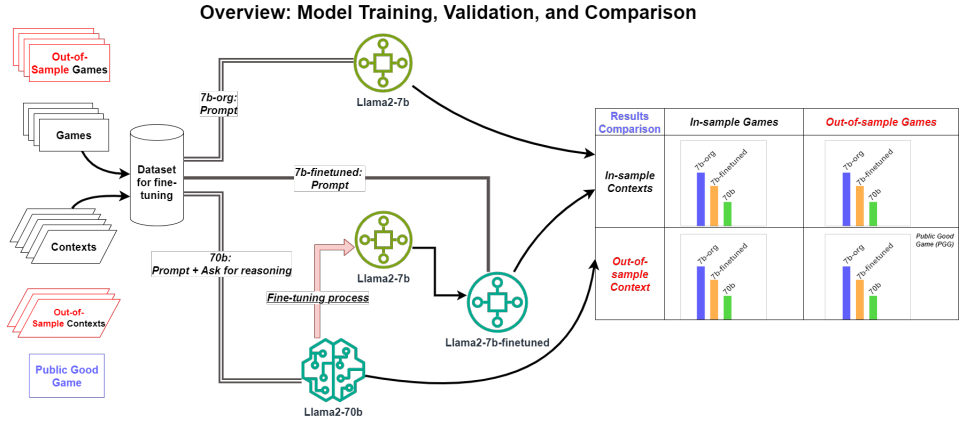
Overview: Model Training, Validation, and Comparison

Out-of-Sample Games

Games

Contexts

Out-of-Sample Contexts

Public Good Game

Dataset for fine-tuning

7b-org: Prompt

Llama2-7b

7b-finetuned: Prompt

70b: Prompt + Ask for reasoning

Llama2-7b

Fine-tuning process

Llama2-7b-finetuned

Llama2-70b

| Results Comparison | In-sample Games | Out-of-sample Games |
|---|---|---|
| In-sample Contexts | 7b-org, 7b-finetuned, 70b | 7b-org, 7b-finetuned, 70b |
| Out-of-sample Context | 7b-org, 7b-finetuned, 70b | Public Good Game (PGG) 7b-org, 7b-finetuned, 70b |